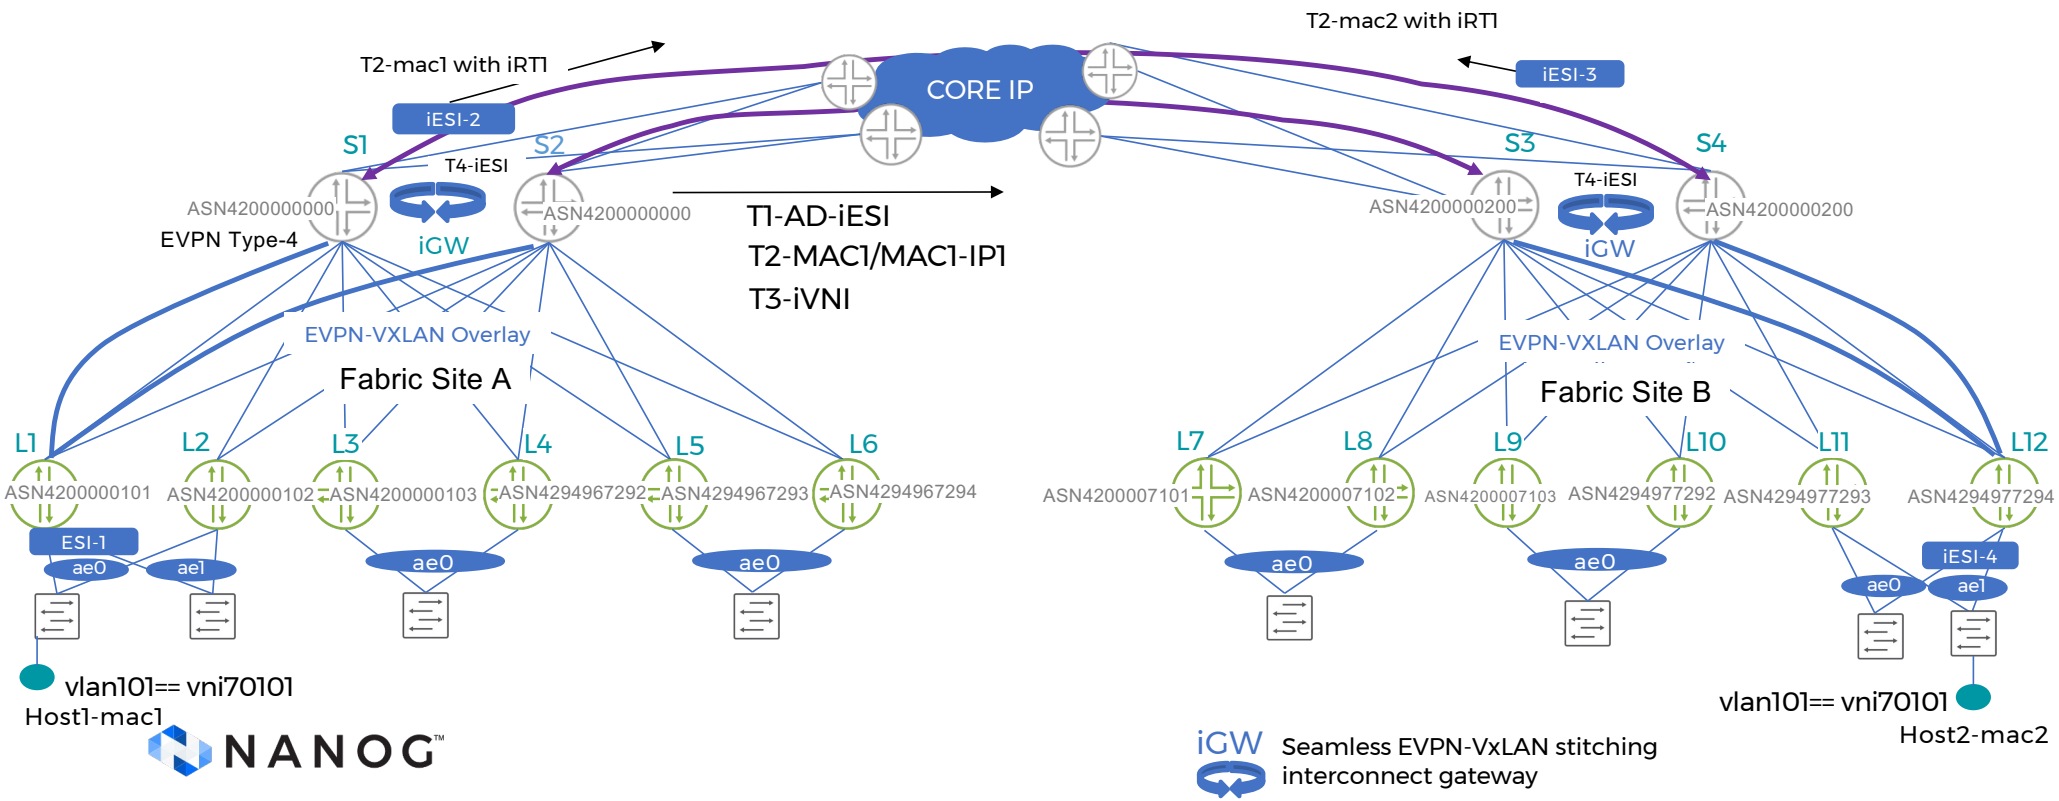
T2-mac2 with iRT1

T2-mac1 with iRT1

CORE IP

iESI-3

iESI-2

S1

S2

S3

S4

T4-iESI

T4-iESI

ASN4200000000

ASN4200000000

ASN4200000200

ASN4200000200

EVPN Type-4

iGW

iGW

T1-AD-iESI
T2-MAC1/MAC1-IP1
T3-iVNI

EVPN-VXLAN Overlay

Fabric Site A

EVPN-VXLAN Overlay

Fabric Site B

L1 L2 L3 L4 L5 L6

L7 L8 L9 L10 L11 L12

ASN4200000101 ASN4200000102 ASN4200000103 ASN4294967292 ASN4294967293 ASN4294967294

ASN4200007101 ASN4200007102 ASN4200007103 ASN4294977292 ASN4294977293 ASN4294977294

ESI-1

ae0 ae1

ae0

ae0

ae0

ae0

iESI-4

ae0 ae1

vlan101== vni70101
Host1-mac1

vlan101== vni70101
Host2-mac2

NANOG™

iGW Seamless EVPN-VxLAN stitching interconnect gateway